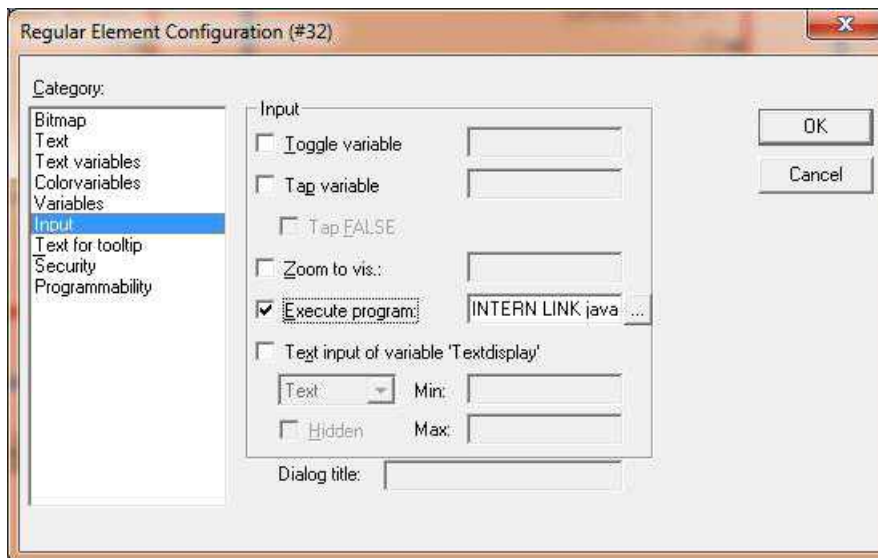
Regular Element Configuration (#32)

Category:
Bitmap
Text
Text variables
Colorvariables
Variables
Input
Text for tooltip
Security
Programmability

Input
Toggle variable
Tap variable
Tap FALSE
Zoom to vis.:
Execute program: INTERN LINK java ...
Text input of variable 'Textdisplay'
Text Min:
Hidden Max:
Dialog title:

OK
Cancel